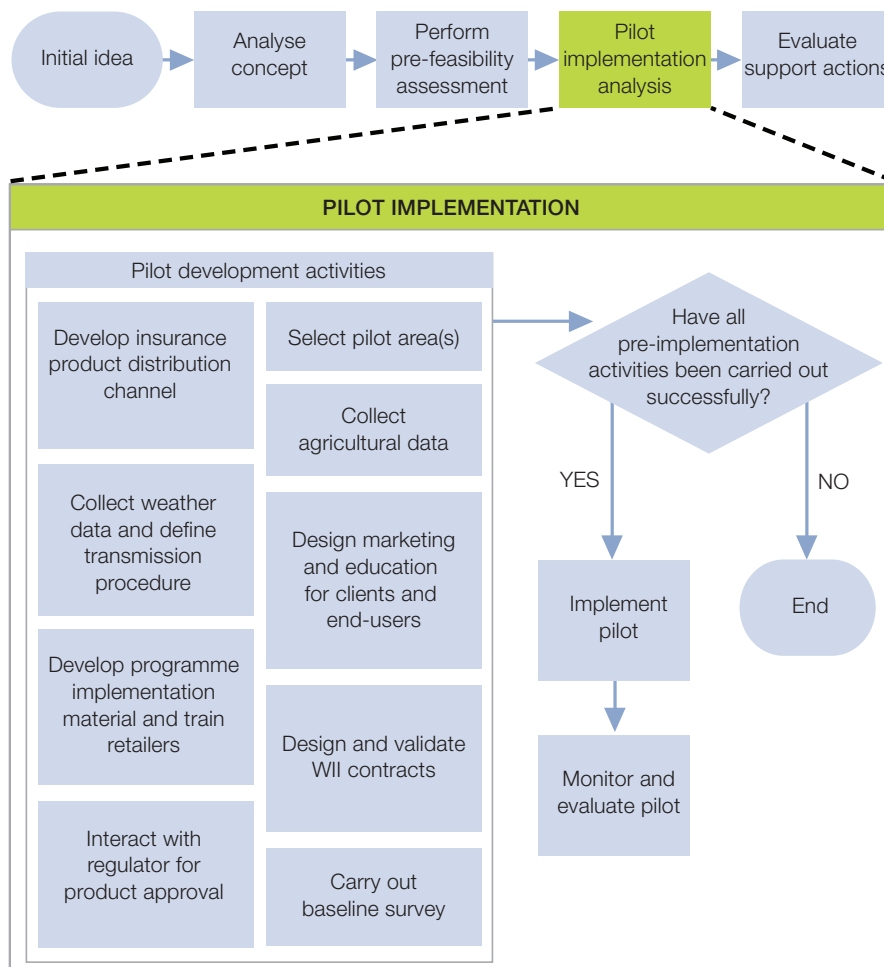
Initial idea

Analyse concept

Perform pre-feasibility assessment

Pilot implementation analysis

Evaluate support actions

PILOT IMPLEMENTATION

Pilot development activities

Develop insurance product distribution channel

Select pilot area(s)

Collect agricultural data

Collect weather data and define transmission procedure

Design marketing and education for clients and end-users

Develop programme implementation material and train retailers

Design and validate WII contracts

Interact with regulator for product approval

Carry out baseline survey

Have all pre-implementation activities been carried out successfully?

YES

NO

Implement pilot

End

Monitor and evaluate pilot